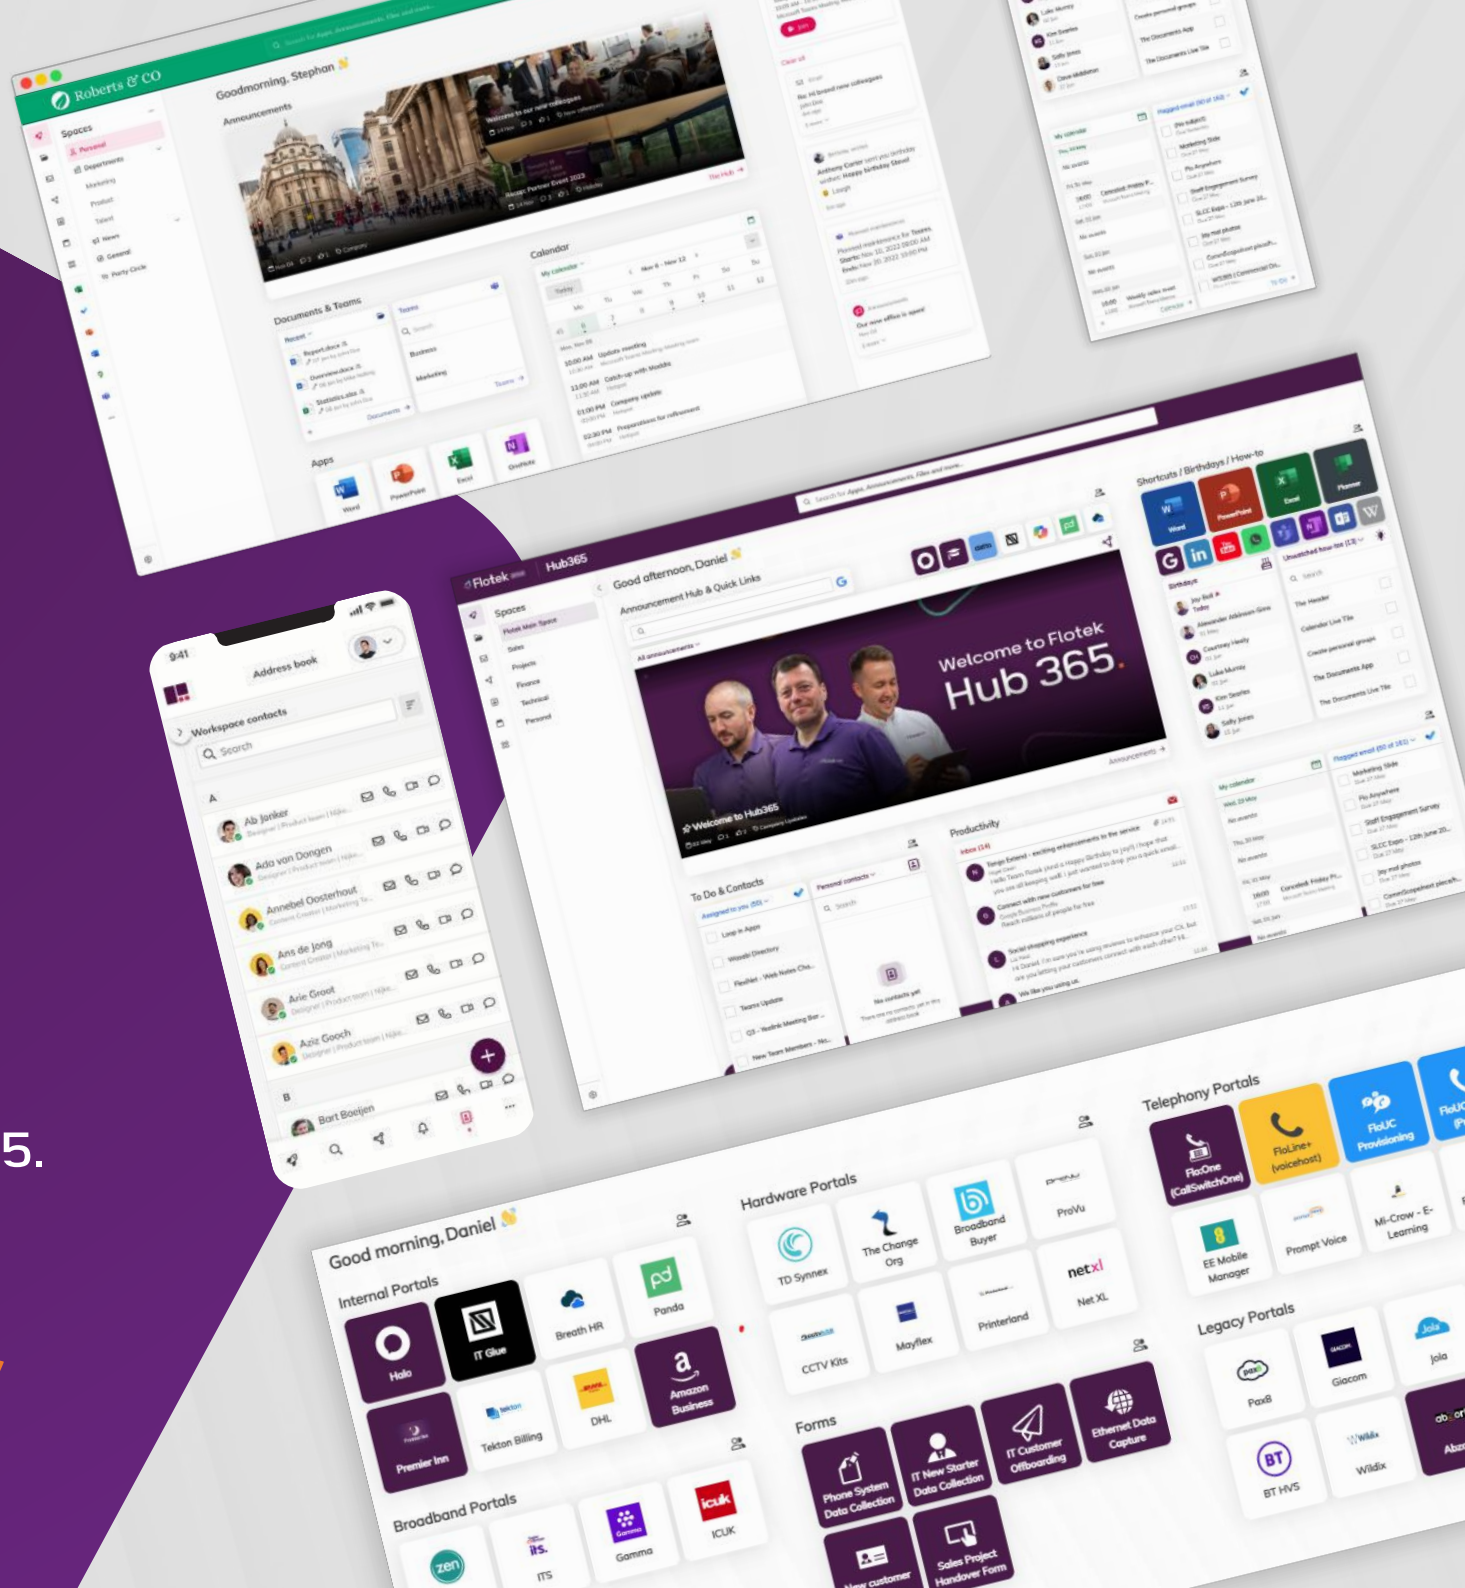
Roberts & CO

Goodmorning, Stephan

Announcements

Spaces

Personal

Departments

Marketing

Product

Talent

News

General

Party Circle

Documents & Teams

Recent

Teams

Business

Marketing

Calendar

My calendar

Apps

Word

PowerPoint

Excel

OneNote

Flotek

Hub365

Good afternoon, Daniel

Announcement Hub & Quick Links

Spaces

Welcome to Flotek Hub 365.

Welcome to Hub365

Shortcuts / Birthdays / How-to

Word

PowerPoint

Excel

Planner

Birthdays

Productivity

To Do & Contacts

Personal contacts

My calendar

Flagged email

9:41

Address book

Workspace contacts

Search

A

Ab Jonker

Ada van Dongen

Annebel Oosterhout

Ans de Jong

Arie Groot

Aziz Gooch

B

Bart Boeijen

5.

Good morning, Daniel

Internal Portals

Halo

IT Glue

Breath HR

Panda

Premier Inn

Tekton Billing

DHL

Amazon Business

Broadband Portals

ITS

Gamma

ICUK

Hardware Portals

TD Synnex

The Change Org

Broadband Buyer

ProVu

CCTV Kits

Mayflex

Printerland

Net XL

Forms

Phone System Data Collection

IT New Starter Data Collection

IT Customer Offboarding

Ethernet Data Capture

New customer

Sales Project Handover Form

Telephony Portals

FloOne (CallSwitchOne)

FloLine+ (voicehost)

FloUC Provisioning

EE Mobile Manager

Prompt Voice

Mi-Crow - E-Learning

Legacy Portals

PaxB

Giacom

Jola

BT HVS

Wildix